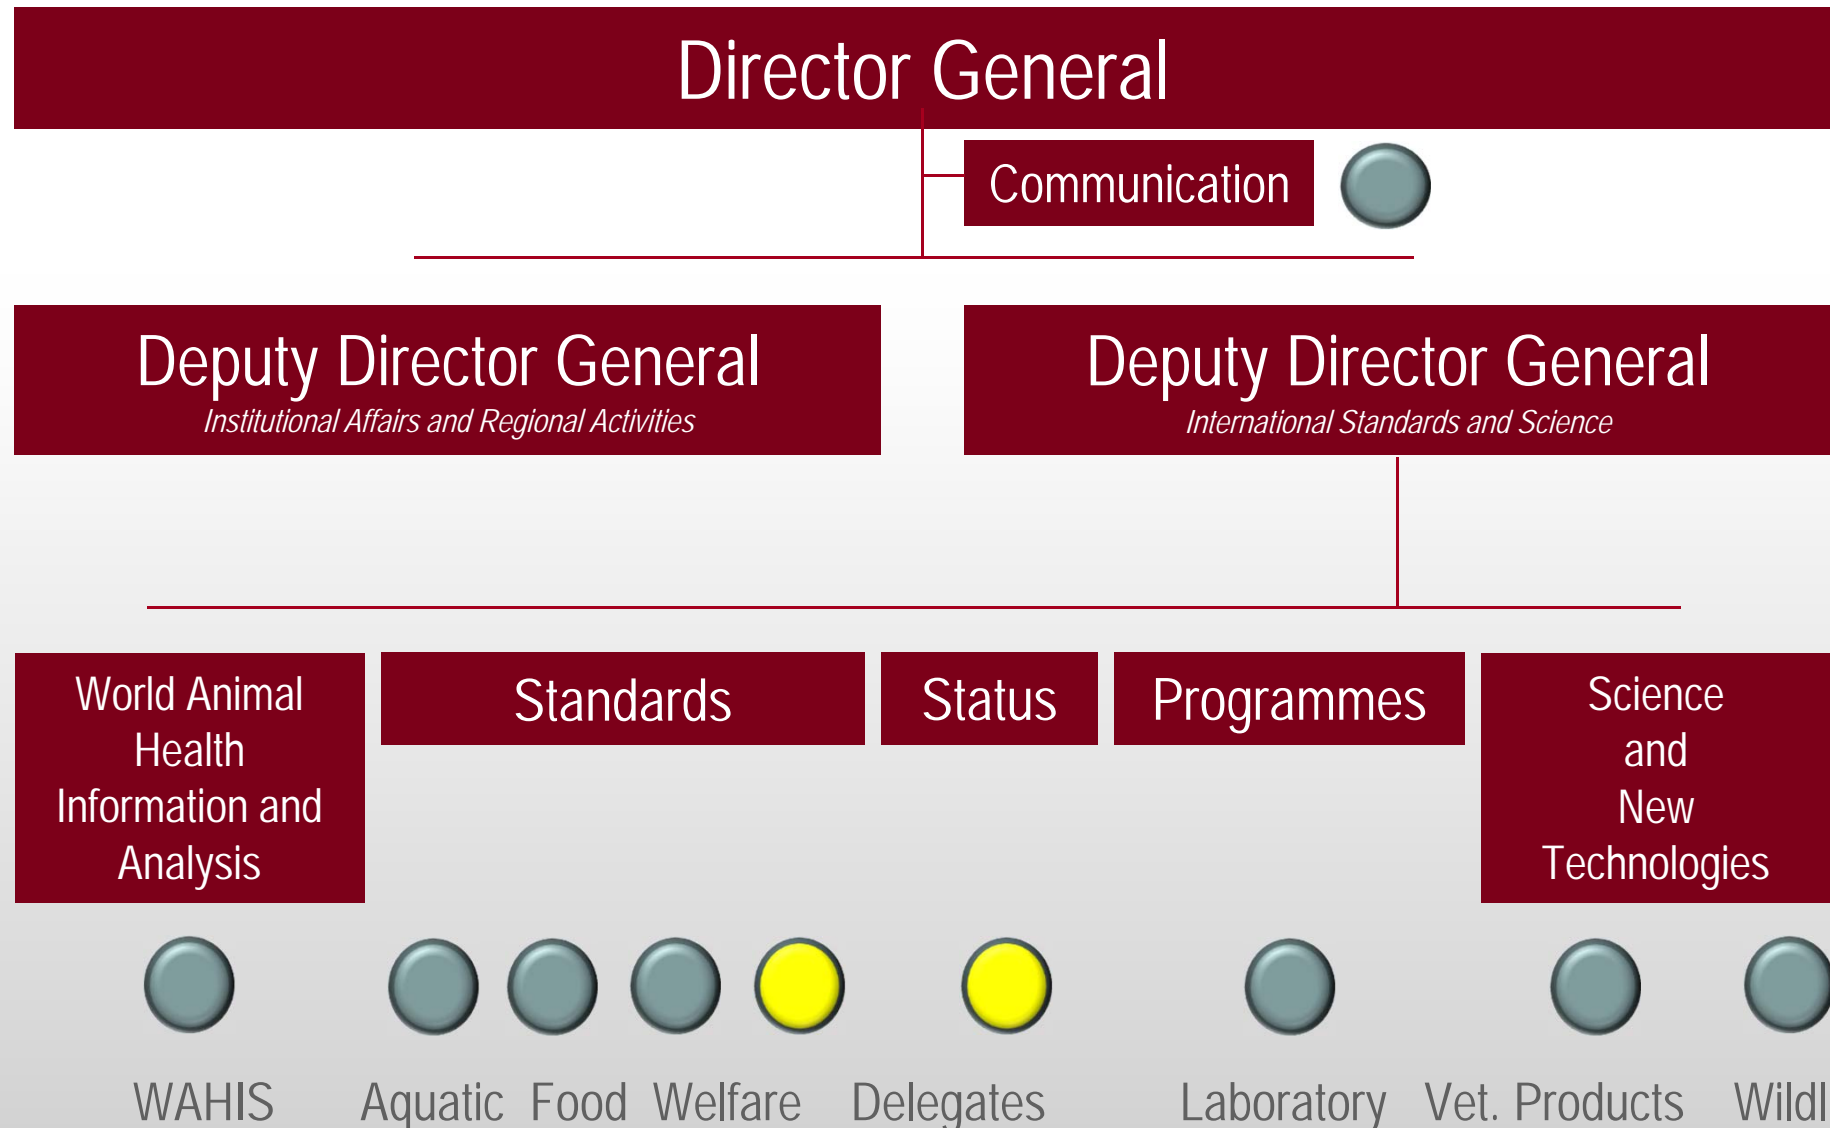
Director General

Communication

Deputy Director General
Institutional Affairs and Regional Activities

Deputy Director General
International Standards and Science

World Animal Health Information and Analysis

Standards

Status

Programmes

Science and New Technologies

WAHIS

Aquatic

Food

Welfare

Delegates

Laboratory

Vet. Products

Wildl